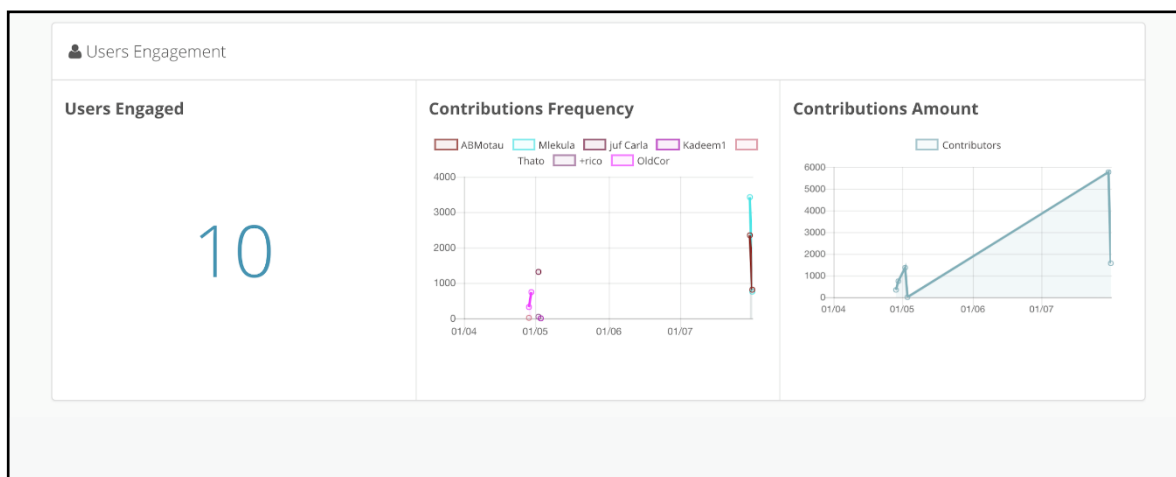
Users Engagement

Users Engaged

10

Contributions Frequency

ABMotau Mlekula juf Carla Kadeem1 Thato +rico OldCor

4000
3000
2000
1000
0
01/04 01/05 01/06 01/07

Contributions Amount

Contributors

6000
5000
4000
3000
2000
1000
0
01/04 01/05 01/06 01/07